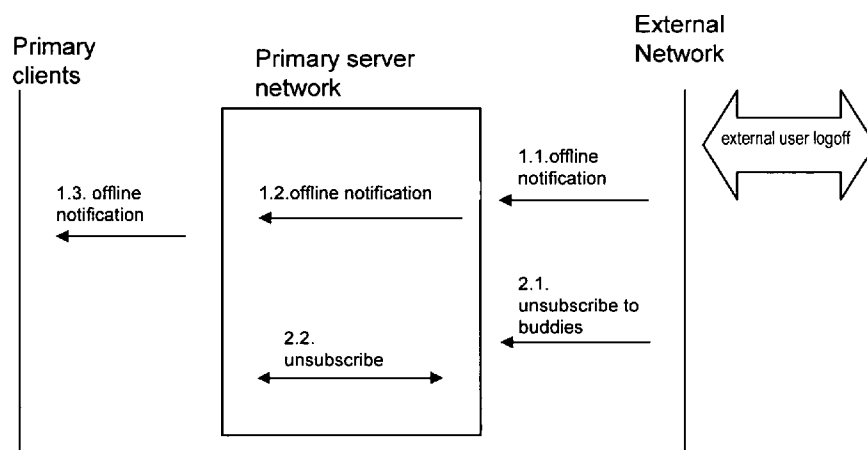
Primary clients

Primary server network

External Network

external user logoff

1.1.offline notification

1.2.offline notification

1.3. offline notification

2.1. unsubscribe to buddies

2.2. unsubscribe